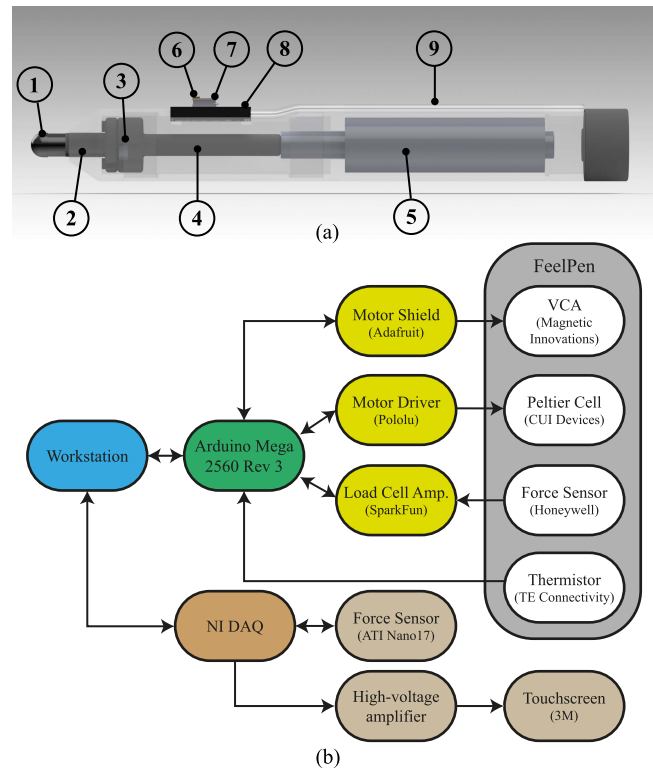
1
2
3
4
5
6
7
8
9
(a)

FeelPen

Motor Shield (Adafruit)

VCA (Magnetic Innovations)

Motor Driver (Pololu)

Peltier Cell (CUI Devices)

Workstation

Arduino Mega 2560 Rev 3

Load Cell Amp. (SparkFun)

Force Sensor (Honeywell)

Thermistor (TE Connectivity)

NI DAQ

Force Sensor (ATI Nano17)

High-voltage amplifier

Touchscreen (3M)

(b)